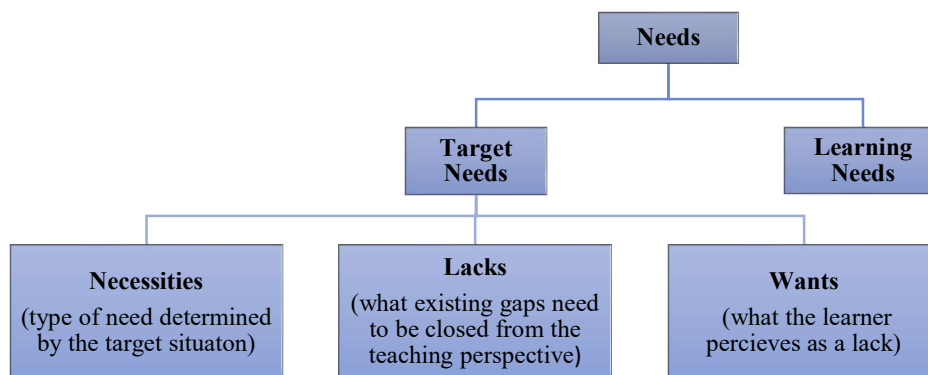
Needs

Target Needs

Learning Needs

Necessities
(type of need determined by the target situaton)

Lacks
(what existing gaps need to be closed from the teaching perspective)

Wants
(what the learner percieves as a lack)